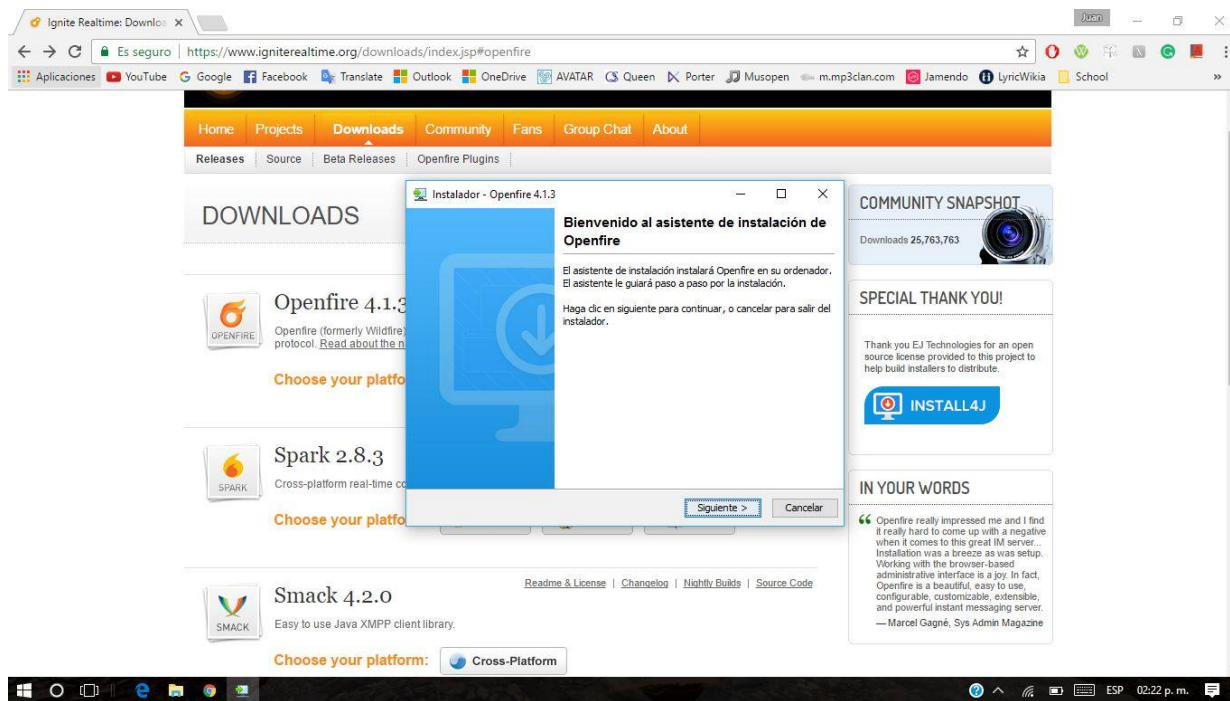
Ignite Realtime: Downlo ×

Juan

Es seguro | https://www.igniterealtime.org/downloads/index.jsp#openfire

Aplicaciones YouTube Google Facebook Translate Outlook OneDrive AVATAR Queen Porter Musopen m.mp3clan.com Jamendo LyricWikia School

Home Projects Downloads Community Fans Group Chat About

Releases | Source | Beta Releases | Openfire Plugins

DOWNLOADS

OPENFIRE

Openfire 4.1.3

Openfire (formerly Wildfire) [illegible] protocol. Read about the n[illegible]

Choose your platfo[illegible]

SPARK

Spark 2.8.3

Cross-platform real-time co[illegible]

Choose your platfo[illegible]

SMACK

Smack 4.2.0

Readme & License | Changelog | Nightly Builds | Source Code

Easy to use Java XMPP client library.

Choose your platform: Cross-Platform

Instalador - Openfire 4.1.3

Bienvenido al asistente de instalación de Openfire

El asistente de instalación instalará Openfire en su ordenador. El asistente le guiará paso a paso por la instalación.

Haga clic en siguiente para continuar, o cancelar para salir del instalador.

Siguiente > Cancelar

COMMUNITY SNAPSHOT

Downloads 25,763,763

SPECIAL THANK YOU!

Thank you EJ Technologies for an open source license provided to this project to help build installers to distribute.

INSTALL4J

IN YOUR WORDS

Openfire really impressed me and I find it really hard to come up with a negative when it comes to this great IM server... Installation was a breeze as was setup. Working with the browser-based administrative interface is a joy. In fact, Openfire is a beautiful, easy to use, configurable, customizable, extensible, and powerful instant messaging server.

—Marcel Gagné, Sys Admin Magazine

ESP 02:22 p. m.